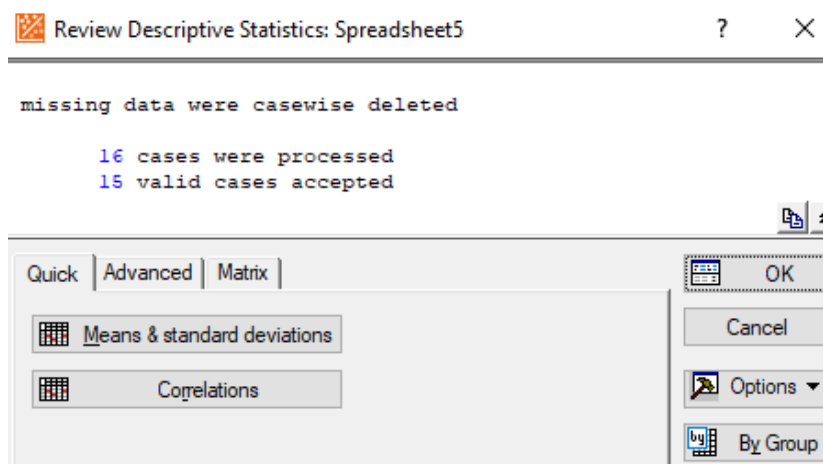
Review Descriptive Statistics: Spreadsheet5 ? ×

missing data were casewise deleted

16 cases were processed
15 valid cases accepted

Quick | Advanced | Matrix

Means & standard deviations

Correlations

OK

Cancel

Options

By Group